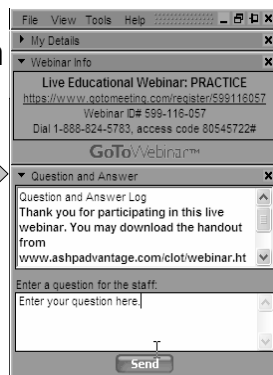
File View Tools Help

My Details

Webinar Info

Live Educational Webinar: PRACTICE
https://www.gotomeeting.com/register/599116057
Webinar ID# 599-116-057
Dial 1-888-824-5783, access code 80545722#

GoToWebinar™

Question and Answer

Question and Answer Log
Thank you for participating in this live webinar. You may download the handout from www.ashpadvantage.com/clot/webinar.ht

Enter a question for the staff:
Enter your question here.

Send